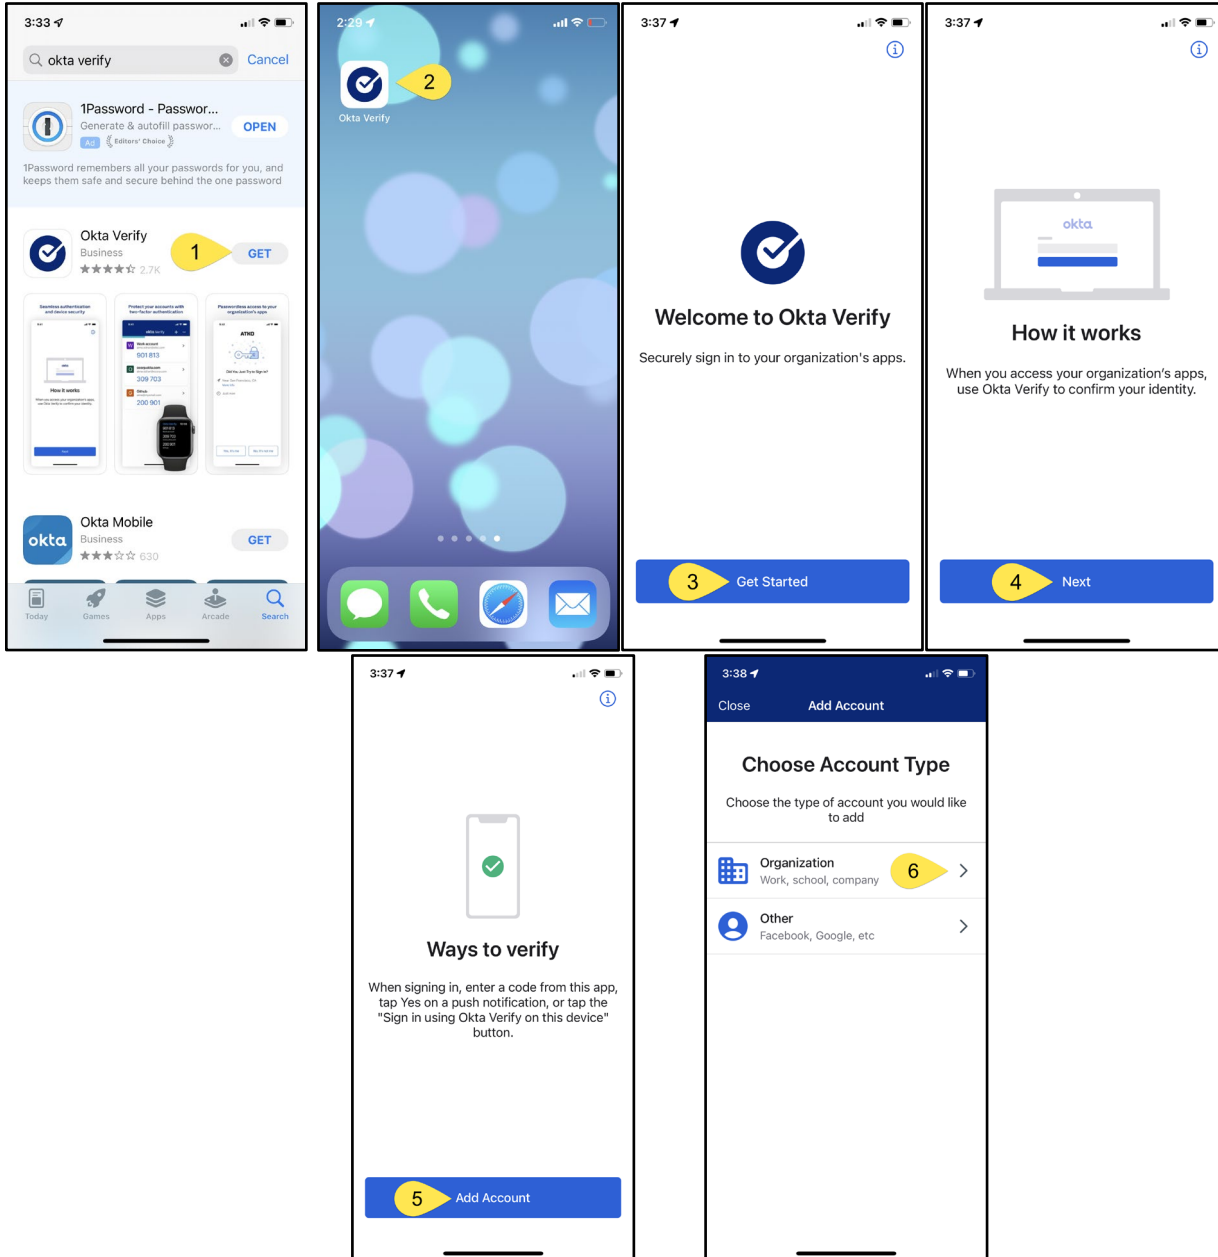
3:33

okta verify Cancel

1Password - Passwor...
Generate & autofill passwor...
Ad Editors' Choice
OPEN

1Password remembers all your passwords for you, and keeps them safe and secure behind the one password

Okta Verify
Business
★★★★☆ 2.7K
1
GET

Seamless authentication and device security
Protect your accounts with two-factor authentication
Passwordless access to your organization's apps

How it works
901 813
309 703
200 901
ATHD

Okta Mobile
Business
★★★☆☆ 630
GET

Today Games Apps Arcade Search

2:29

2
Okta Verify

3:37

Welcome to Okta Verify

Securely sign in to your organization's apps.

3 Get Started

3:37

okta

How it works

When you access your organization's apps, use Okta Verify to confirm your identity.

4 Next

3:37

Ways to verify

When signing in, enter a code from this app, tap Yes on a push notification, or tap the "Sign in using Okta Verify on this device" button.

5 Add Account

3:38

Close Add Account

Choose Account Type

Choose the type of account you would like to add

Organization
Work, school, company
6

Other
Facebook, Google, etc